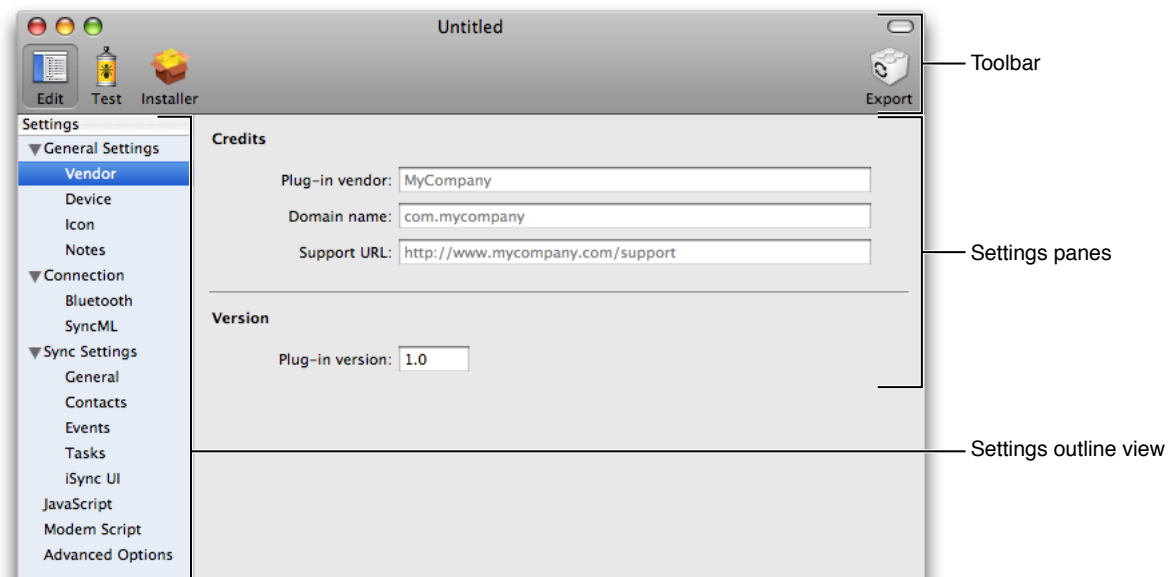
Untitled

Edit Test Installer

Export

Toolbar

Settings

General Settings

Vendor

Device

Icon

Notes

Connection

Bluetooth

SyncML

Sync Settings

General

Contacts

Events

Tasks

iSync UI

JavaScript

Modem Script

Advanced Options

Credits

Plug-in vendor: MyCompany

Domain name: com.mycompany

Support URL: http://www.mycompany.com/support

Version

Plug-in version: 1.0

Settings panes

Settings outline view